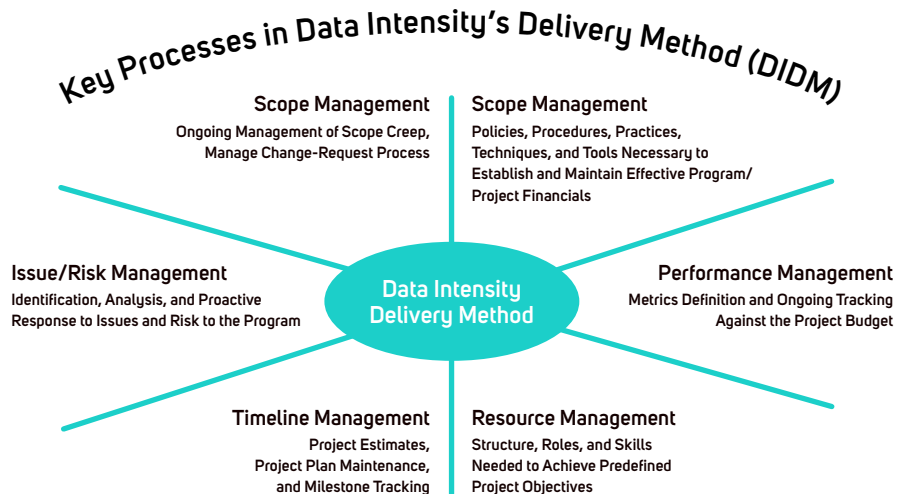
Key Processes in Data Intensity's Delivery Method (DIDM)

Scope Management
Ongoing Management of Scope Creep, Manage Change-Request Process

Scope Management
Policies, Procedures, Practices, Techniques, and Tools Necessary to Establish and Maintain Effective Program/ Project Financials

Issue/Risk Management
Identification, Analysis, and Proactive Response to Issues and Risk to the Program

Data Intensity Delivery Method

Performance Management
Metrics Definition and Ongoing Tracking Against the Project Budget

Timeline Management
Project Estimates, Project Plan Maintenance, and Milestone Tracking

Resource Management
Structure, Roles, and Skills Needed to Achieve Predefined Project Objectives